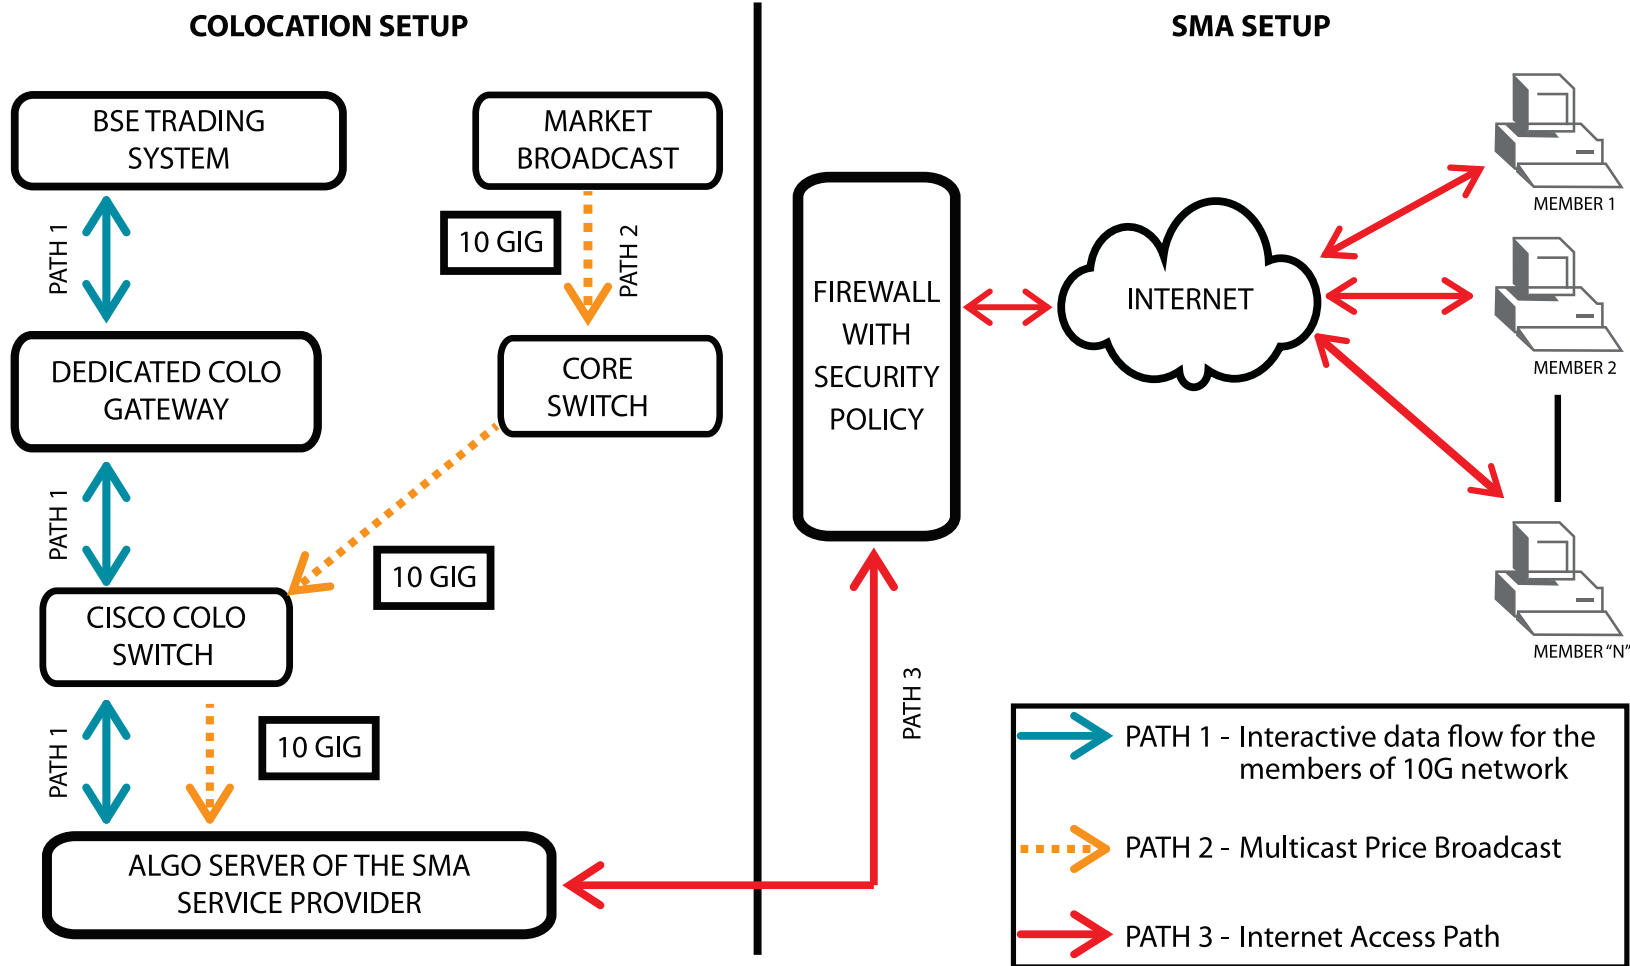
COLOCATION SETUP

SMA SETUP

BSE TRADING SYSTEM

MARKET BROADCAST

10 GIG

PATH 1

PATH 2

DEDICATED COLO GATEWAY

CORE SWITCH

PATH 1

10 GIG

CISCO COLO SWITCH

PATH 1

10 GIG

ALGO SERVER OF THE SMA SERVICE PROVIDER

FIREWALL WITH SECURITY POLICY

PATH 3

INTERNET

MEMBER 1

MEMBER 2

MEMBER "N"

PATH 1 - Interactive data flow for the members of 10G network

PATH 2 - Multicast Price Broadcast

PATH 3 - Internet Access Path